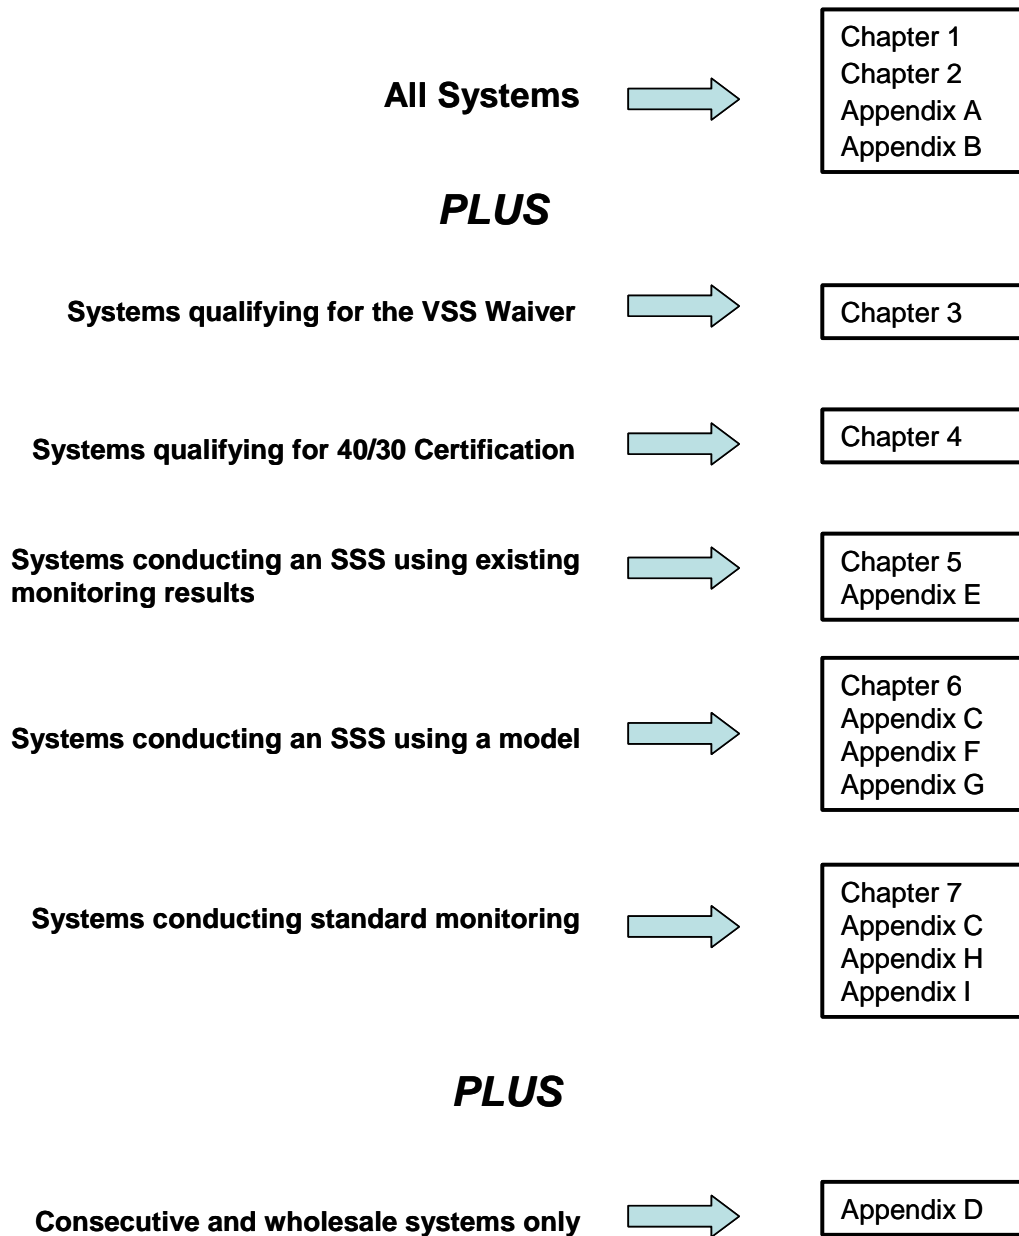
All Systems

Chapter 1
Chapter 2
Appendix A
Appendix B

*PLUS*

Systems qualifying for the VSS Waiver

Chapter 3

Systems qualifying for 40/30 Certification

Chapter 4

Systems conducting an SSS using existing monitoring results

Chapter 5
Appendix E

Systems conducting an SSS using a model

Chapter 6
Appendix C
Appendix F
Appendix G

Systems conducting standard monitoring

Chapter 7
Appendix C
Appendix H
Appendix I

*PLUS*

Consecutive and wholesale systems only

Appendix D